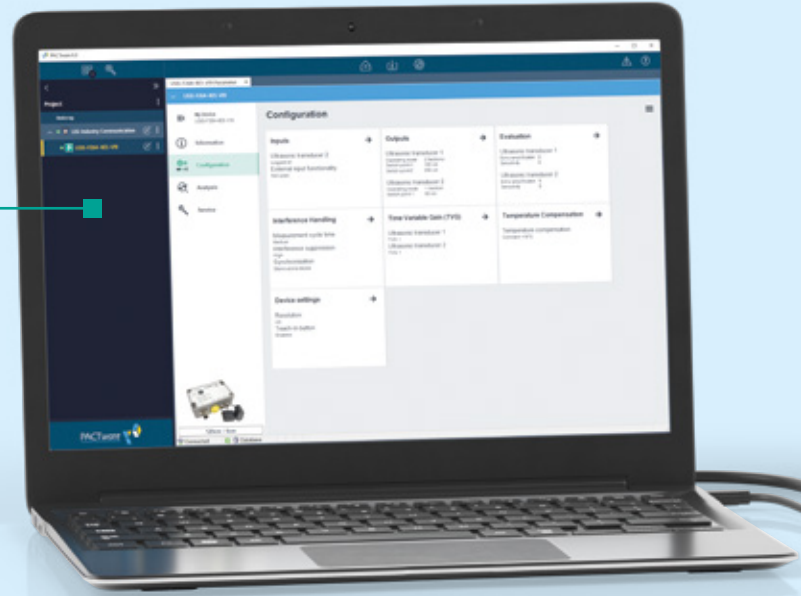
PACTware

Project

Configuration

Information

Configuration

Analysis

Service

Inputs

Ultrasonic transducer 2

External input functionality

Outputs

Ultrasonic transducer 1

Ultrasonic transducer 2

Evaluation

Ultrasonic transducer 1

Ultrasonic transducer 2

Interference Handling

Measurement cycle time

Interference suppression

Synchronization

Time Variable Gain (TVG)

Ultrasonic transducer 1

Ultrasonic transducer 2

Temperature Compensation

Temperature compensation

Device settings

Resolution

Teach-in button

PACTware

Connected

Database